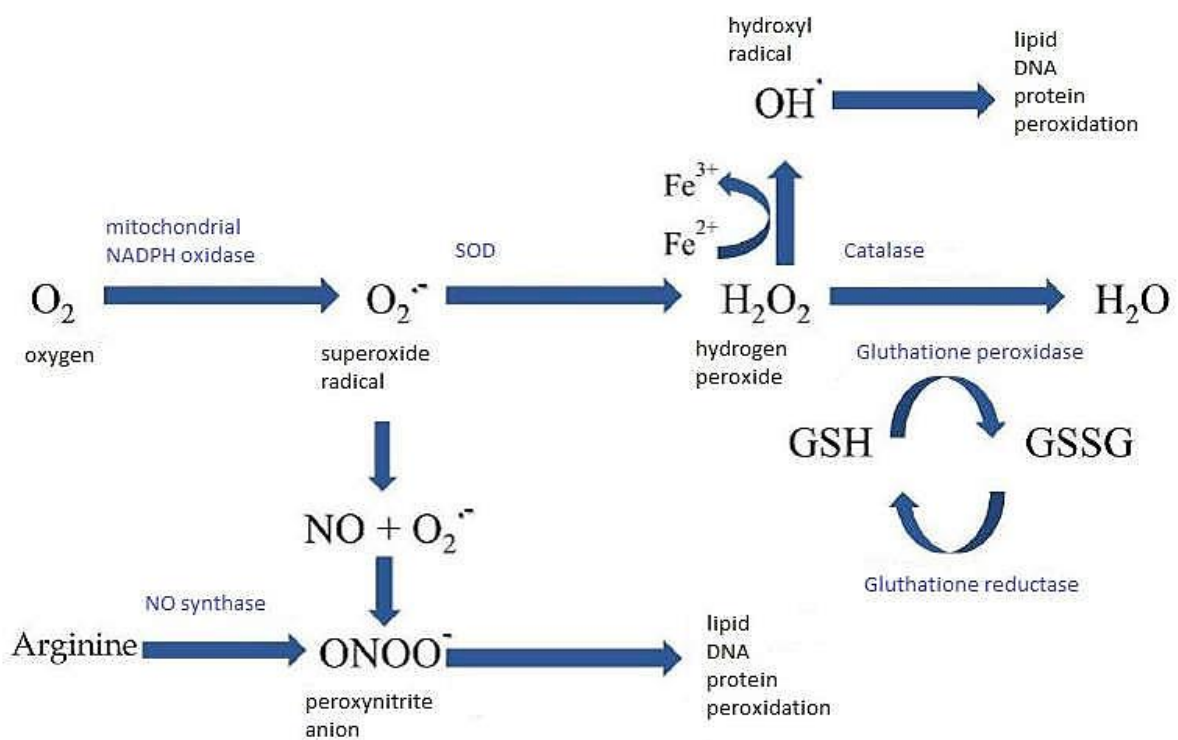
hydroxyl radical

$OH^{\cdot}$

lipid
DNA
protein
peroxidation

$Fe^{3+}$

$Fe^{2+}$

mitochondrial NADPH oxidase

SOD

Catalase

$O_2$

oxygen

$O_2^{\cdot-}$

superoxide radical

$H_2O_2$

hydrogen peroxide

$H_2O$

Gluthatione peroxidase

GSH

GSSG

Gluthatione reductase

$NO + O_2^{\cdot-}$

NO synthase

Arginine

$ONOO^-$

peroxynitrite anion

lipid
DNA
protein
peroxidation